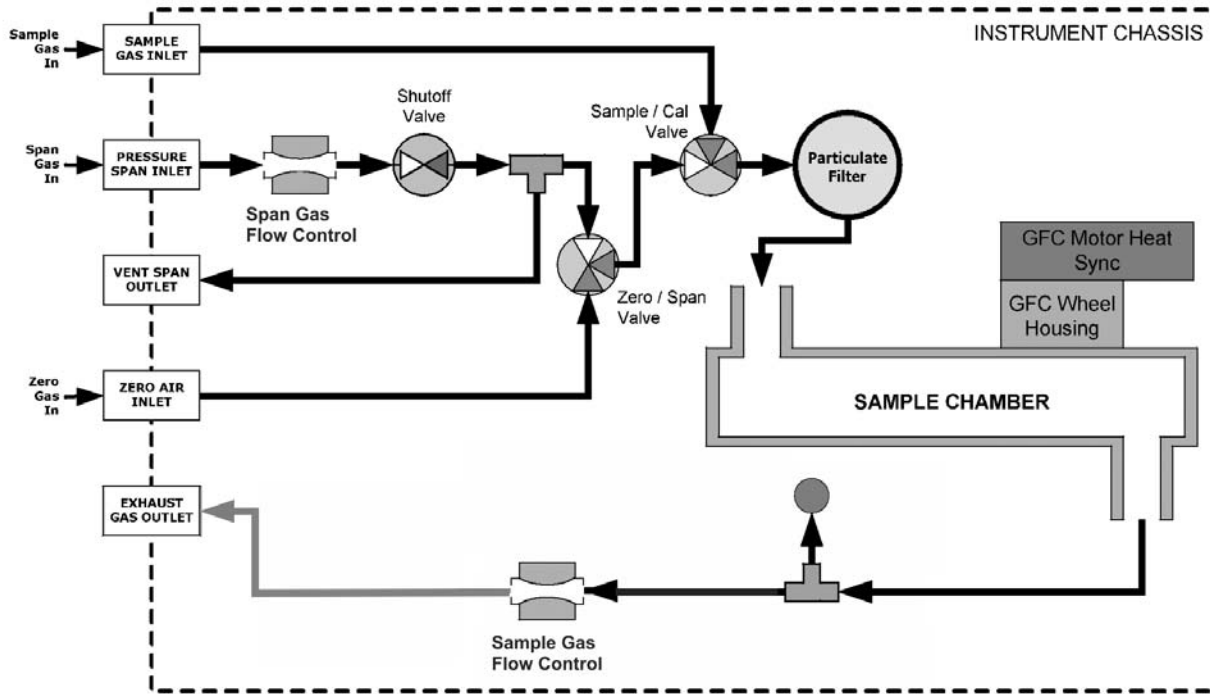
INSTRUMENT CHASSIS

Sample Gas In

SAMPLE GAS INLET

Span Gas In

PRESSURE SPAN INLET

Span Gas Flow Control

Shutoff Valve

Sample / Cal Valve

Particulate Filter

VENT SPAN OUTLET

Zero / Span Valve

GFC Motor Heat Sync

GFC Wheel Housing

Zero Gas In

ZERO AIR INLET

SAMPLE CHAMBER

EXHAUST GAS OUTLET

Sample Gas Flow Control